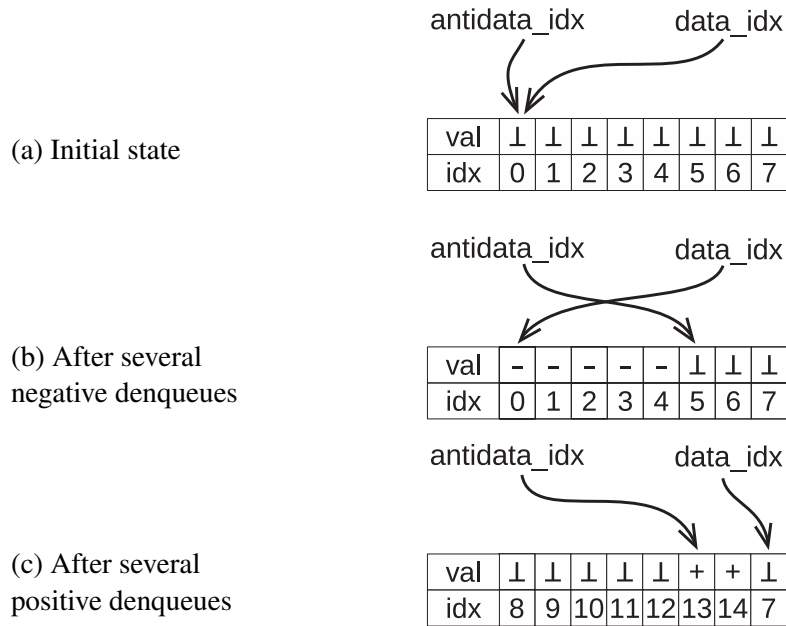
antidata_idx

data_idx

(a) Initial state

| val | ⊥ | ⊥ | ⊥ | ⊥ | ⊥ | ⊥ | ⊥ | ⊥ |
|---|---|---|---|---|---|---|---|---|
| idx | 0 | 1 | 2 | 3 | 4 | 5 | 6 | 7 |

antidata_idx

data_idx

(b) After several negative denqueues

| val | – | – | – | – | – | ⊥ | ⊥ | ⊥ |
|---|---|---|---|---|---|---|---|---|
| idx | 0 | 1 | 2 | 3 | 4 | 5 | 6 | 7 |

antidata_idx

data_idx

(c) After several positive denqueues

| val | ⊥ | ⊥ | ⊥ | ⊥ | ⊥ | + | + | ⊥ |
|---|---|---|---|---|---|---|---|---|
| idx | 8 | 9 | 10 | 11 | 12 | 13 | 14 | 7 |